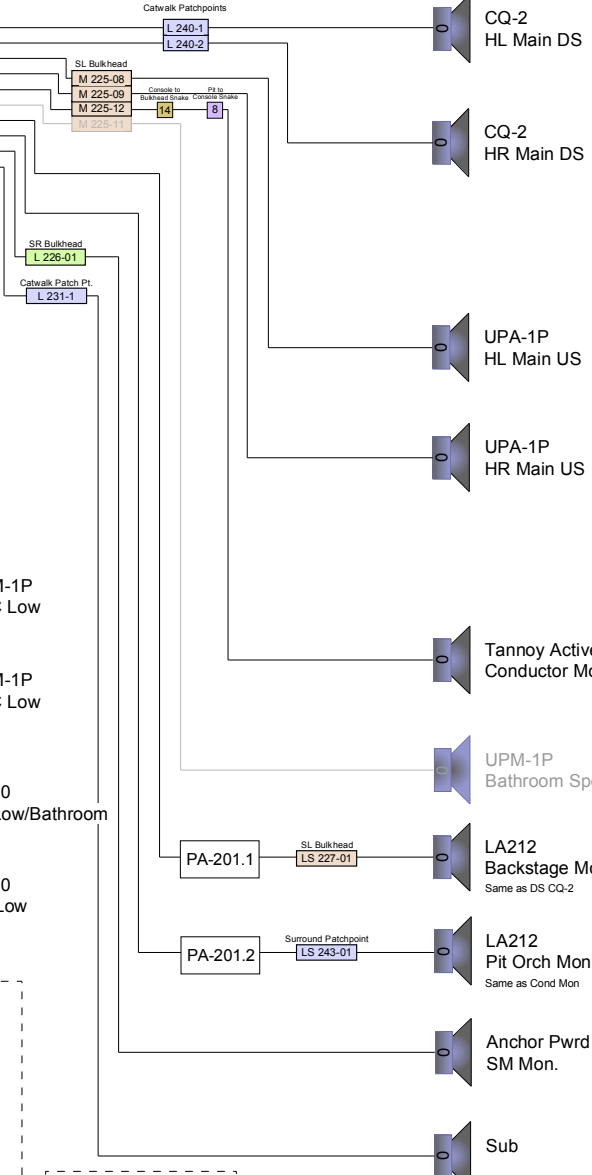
Catwalk Patchpoints
L 240-1
L 240-2

CQ-2
HL Main DS

SL Bulkhead
M 225-08
M 225-09
M 225-12
M 225-11
Console to Bulkhead Snake
14
Pit to Console Snake
8

CQ-2
HR Main DS

SR Bulkhead
L 226-01
Catwalk Patch Pt.
L 231-1

UPA-1P
HL Main US

UPA-1P
HR Main US

M-1P
Low

M-1P
Low

Tannoy Active
Conductor Mo

UPM-1P
Bathroom Sp

0
ow/Bathroom

PA-201.1
SL Bulkhead
LS 227-01

LA212
Backstage Mo
Same as DS CQ-2

0
Low

PA-201.2
Surround Patchpoint
LS 243-01

LA212
Pit Orch Mon
Same as Cond Mon

Anchor Pwrd
SM Mon.

Sub